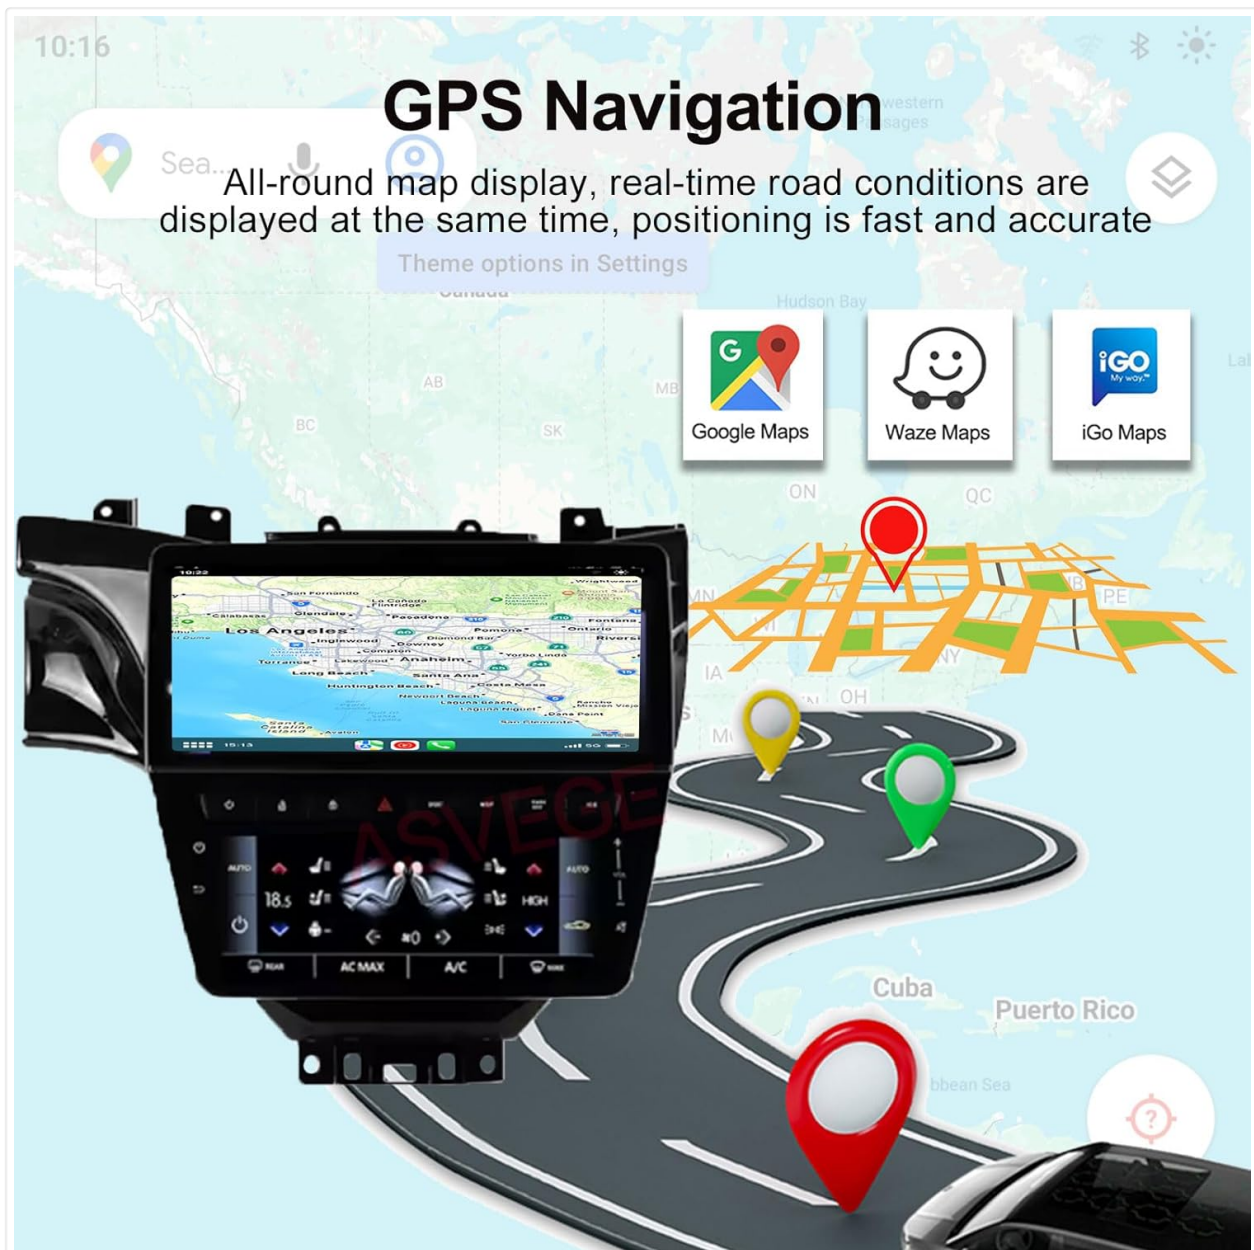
10:16

GPS Navigation

Sea...

All-round map display, real-time road conditions are displayed at the same time, positioning is fast and accurate

Theme options in Settings

Hudson Bay

G

Google Maps

Waze Maps

iGO My way

iGo Maps

AB

BC

SK

MB

ON

QC

PE

IA

OH

NY

Los Angeles

Anaheim

AUTO

18.5

HIGH

AC MAX

A/C

ASVEGEN

Cuba

Puerto Rico

bbean Sea